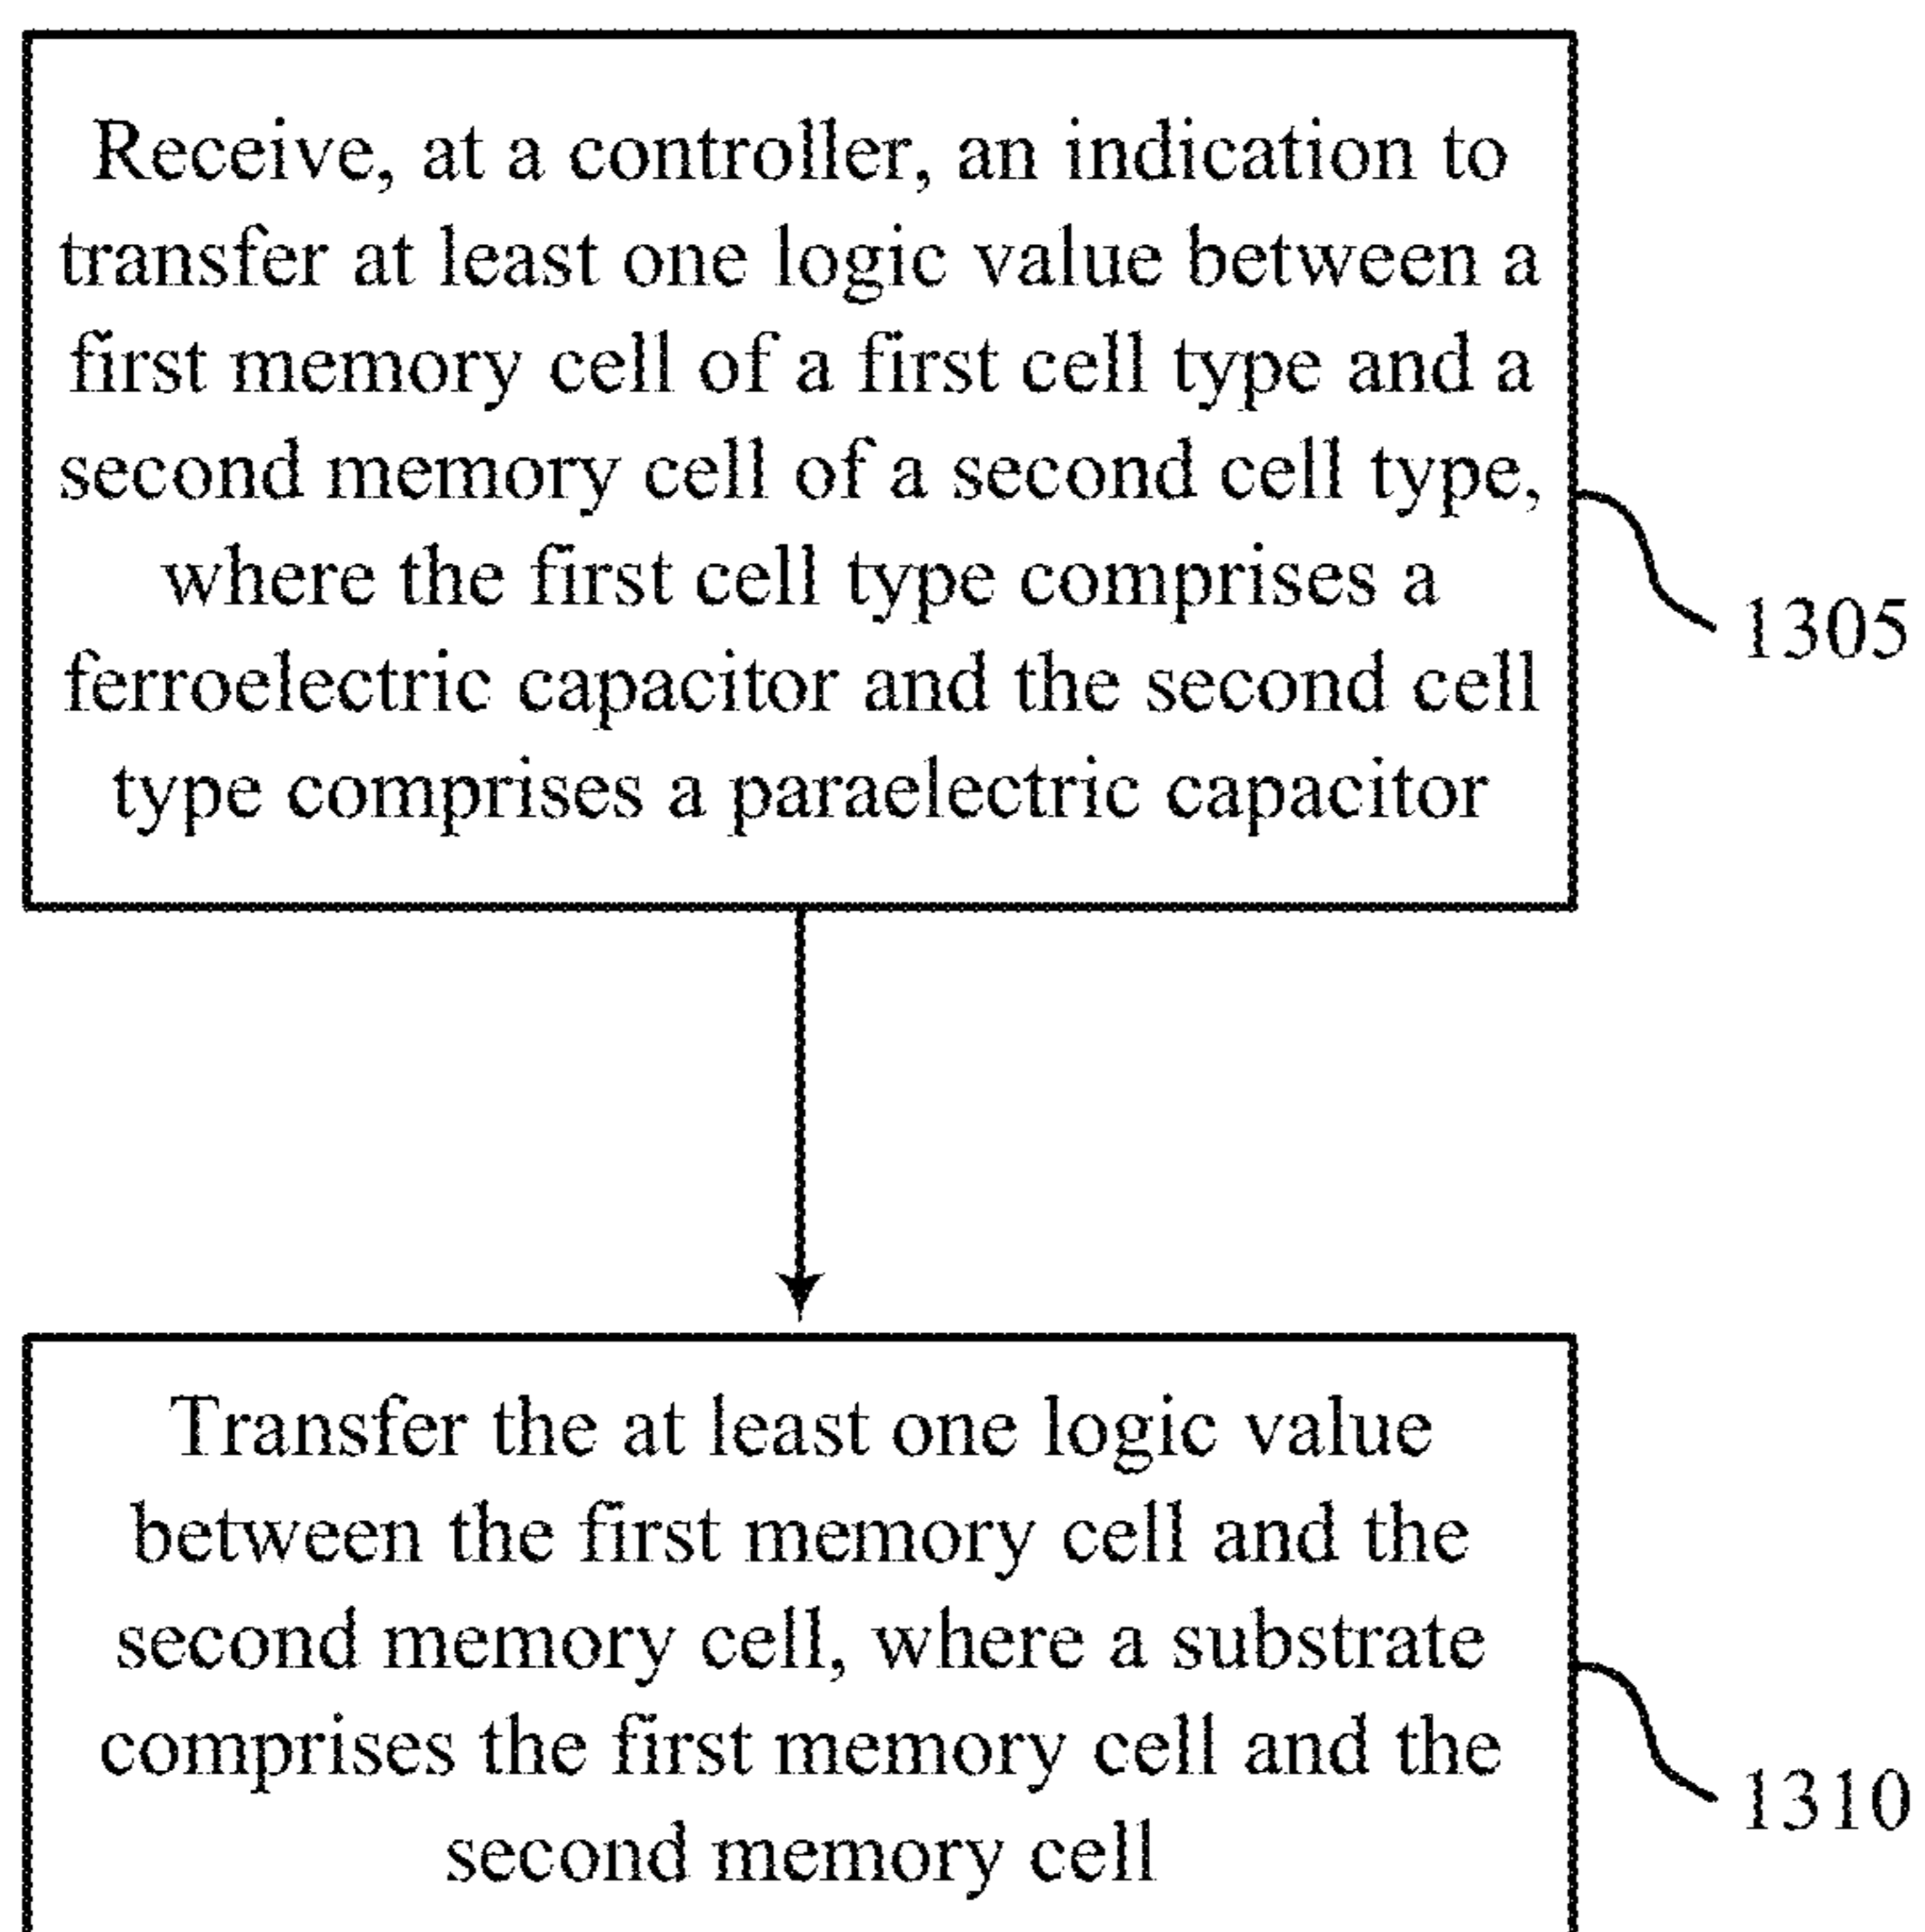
Receive, at a controller, an indication to transfer at least one logic value between a first memory cell of a first cell type and a second memory cell of a second cell type, where the first cell type comprises a ferroelectric capacitor and the second cell type comprises a paraelectric capacitor

1305

Transfer the at least one logic value between the first memory cell and the second memory cell, where a substrate comprises the first memory cell and the second memory cell

1310